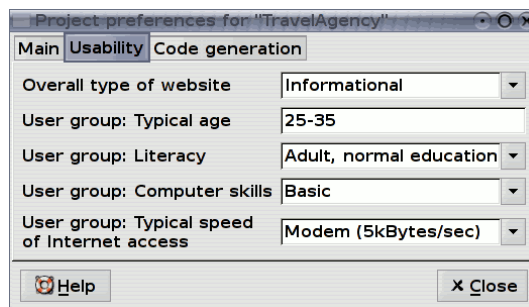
Project preferences for "TravelAgency"

Main | Usability | Code generation

| | |
|---|---|
| Overall type of website | Informational |
| User group: Typical age | 25-35 |
| User group: Literacy | Adult, normal education |
| User group: Computer skills | Basic |
| User group: Typical speed of Internet access | Modem (5kBytes/sec) |

Help

X Close